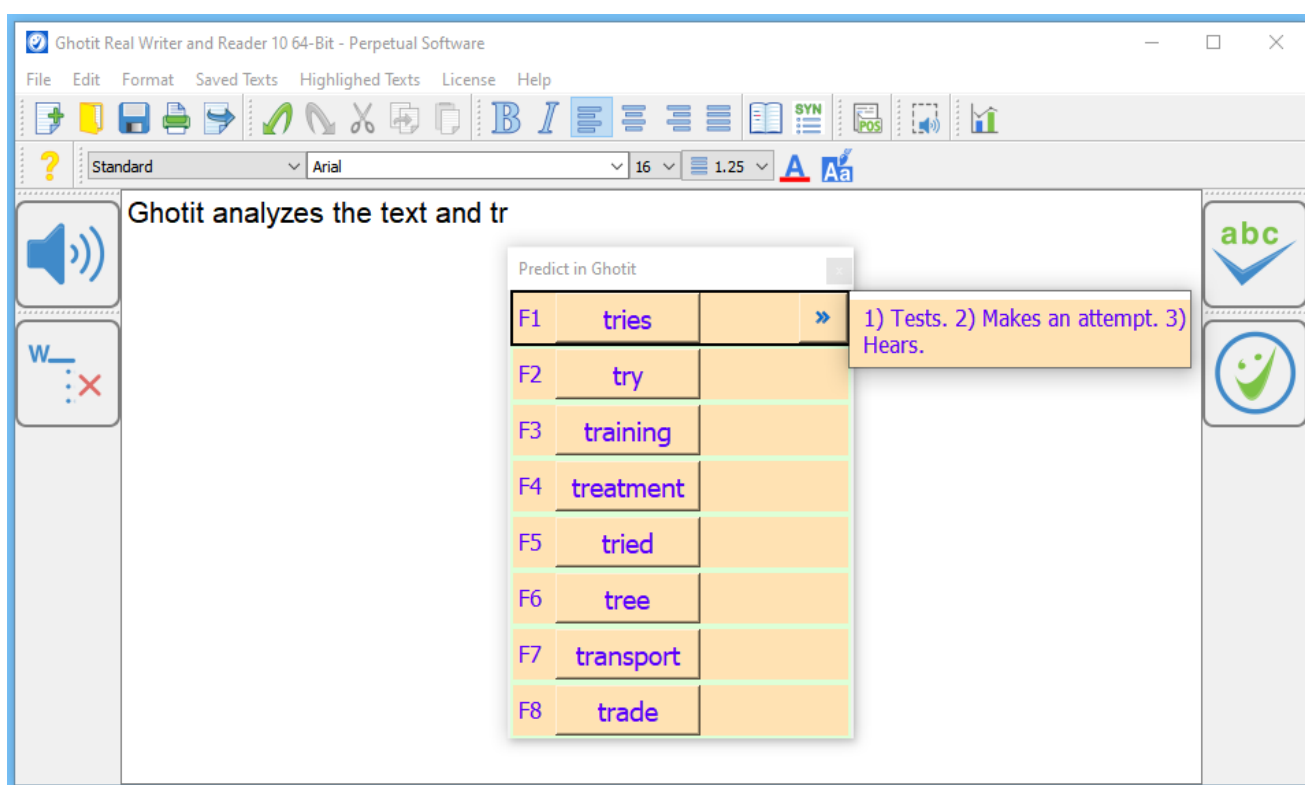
Ghotit Real Writer and Reader 10 64-Bit - Perpetual Software

File Edit Format Saved Texts Highlighed Texts License Help

SYN POS

Standard Arial 16 1.25 A

Ghotit analyzes the text and tr

Predict in Ghotit

F1 tries »
1) Tests. 2) Makes an attempt. 3) Hears.
F2 try
F3 training
F4 treatment
F5 tried
F6 tree
F7 transport
F8 trade

abc

W